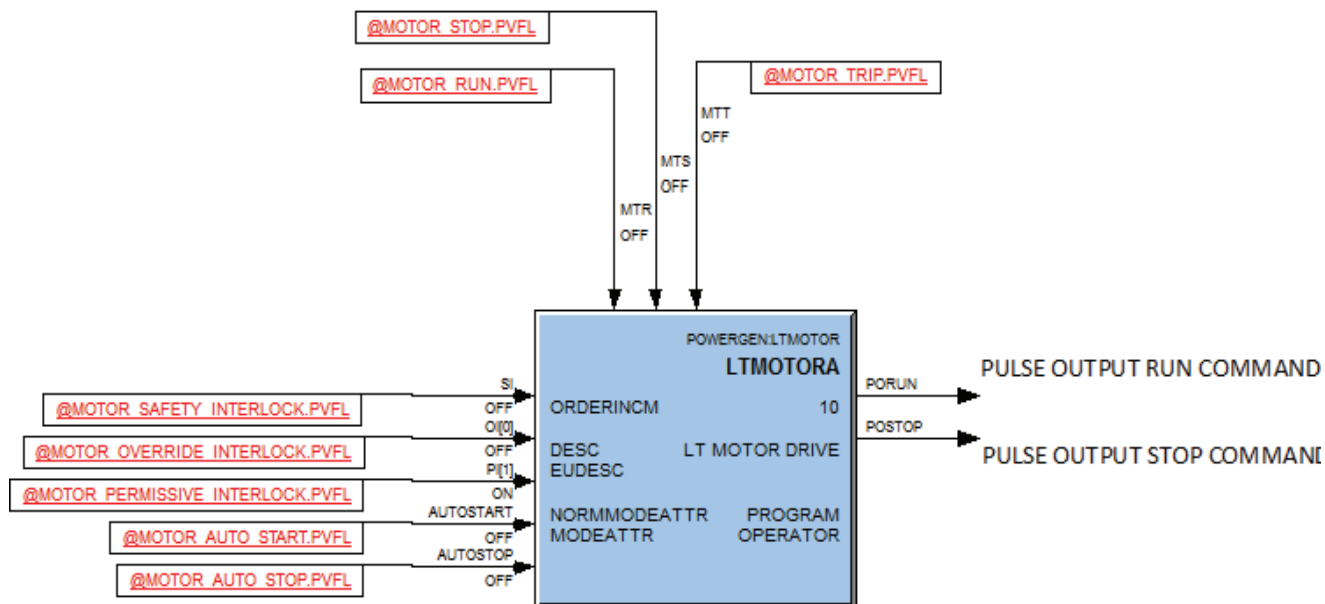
@MOTOR_STOP.PVFL

@MOTOR_RUN.PVFL

@MOTOR_TRIP.PVFL

MTT
OFF

MTS
OFF

MTR
OFF

POWERGEN:LTMOTOR
LTMOTORA

ORDERINCM 10

DESC LT MOTOR DRIVE
EUDESC

NORMMODEATTR PROGRAM
MODEATTR OPERATOR

PORUN
PULSE OUTPUT RUN COMMAND

POSTOP
PULSE OUTPUT STOP COMMAND

SI
@MOTOR_SAFETY_INTERLOCK.PVFL
OFF

OI[0]
@MOTOR_OVERRIDE_INTERLOCK.PVFL
OFF

PI[1]
@MOTOR_PERMISSIVE_INTERLOCK.PVFL
ON

AUTOSTART
@MOTOR_AUTO_START.PVFL
OFF

AUTOSTOP
@MOTOR_AUTO_STOP.PVFL
OFF